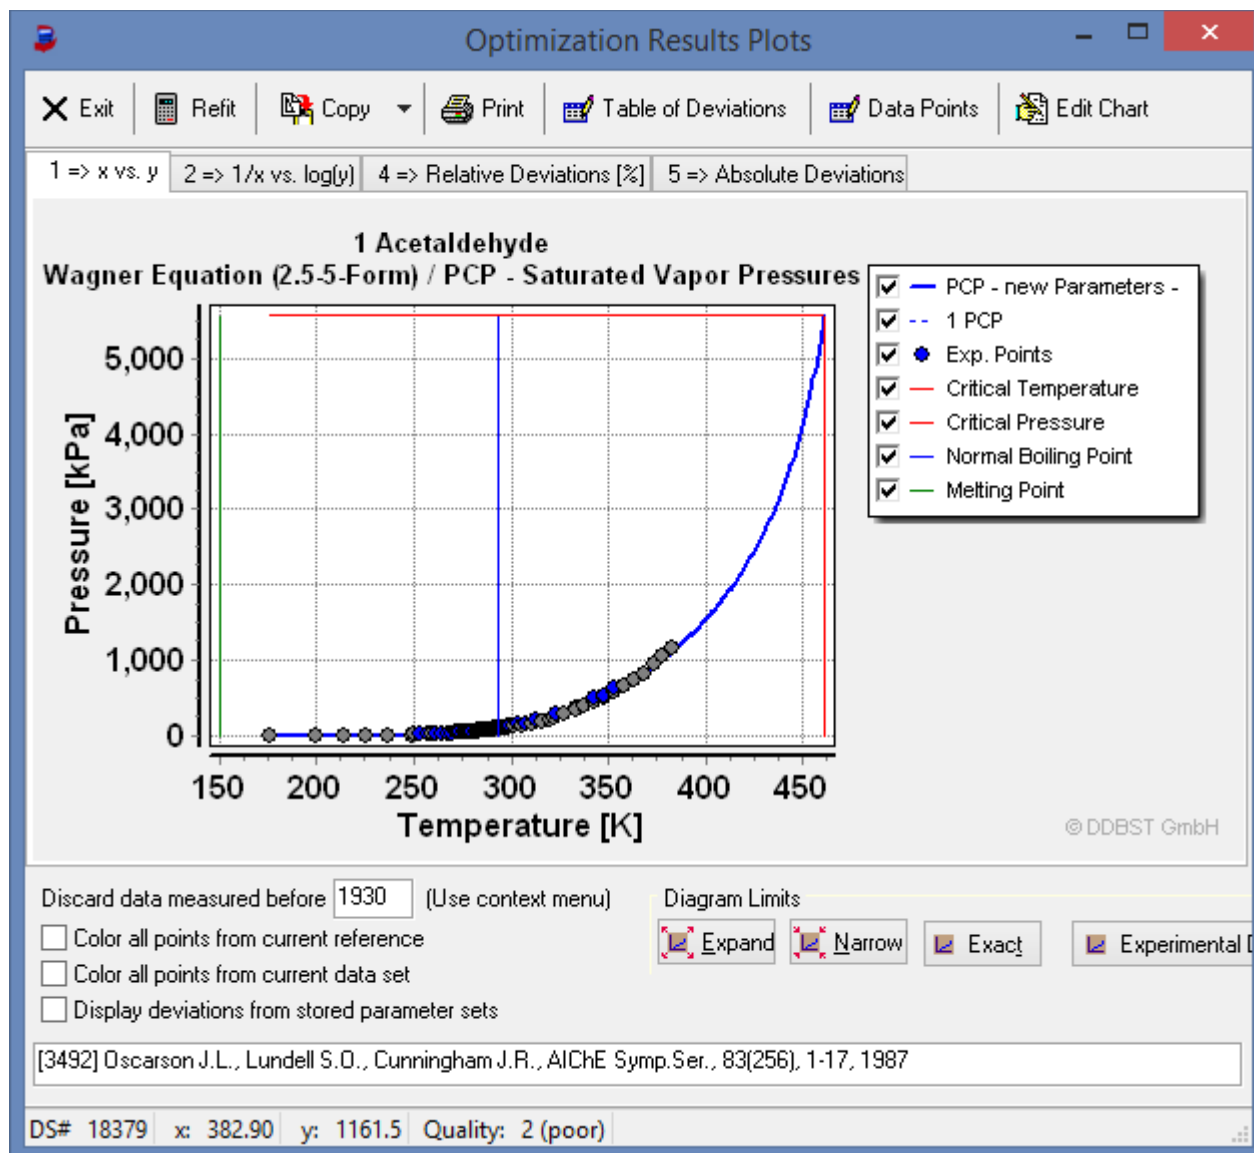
Optimization Results Plots

Exit | Refit | Copy | Print | Table of Deviations | Data Points | Edit Chart

1 => x vs. y | 2 => 1/x vs. log(y) | 4 => Relative Deviations [%] | 5 => Absolute Deviations

1 Acetaldehyde
Wagner Equation (2.5-5-Form) / PCP - Saturated Vapor Pressures

PCP - new Parameters -
1 PCP
Exp. Points
Critical Temperature
Critical Pressure
Normal Boiling Point
Melting Point

5,000
4,000
3,000
2,000
1,000
0

Pressure [kPa]

150 200 250 300 350 400 450

Temperature [K]

© DDBST GmbH

Discard data measured before 1930 (Use context menu)

Color all points from current reference
Color all points from current data set
Display deviations from stored parameter sets

Diagram Limits
Expand | Narrow | Exact | Experimental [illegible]

[3492] Oscarson J.L., Lundell S.O., Cunningham J.R., AIChE Symp.Ser., 83(256), 1-17, 1987

DS# 18379 x: 382.90 y: 1161.5 Quality: 2 (poor)